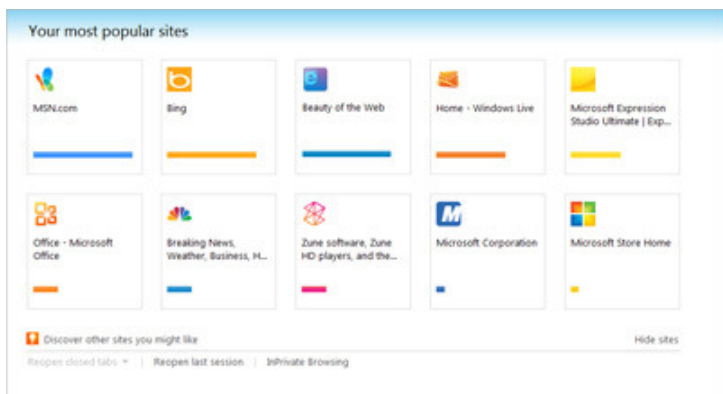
Your most popular sites

MSN.com

Bing

Beauty of the Web

Home - Windows Live

Microsoft Expression Studio Ultimate | Exp...

Office - Microsoft Office

Breaking News, Weather, Business, H...

Zune software, Zune HD players, and the...

Microsoft Corporation

Microsoft Store Home

Discover other sites you might like

Hide sites

Reopen closed tabs | Reopen last session | InPrivate Browsing